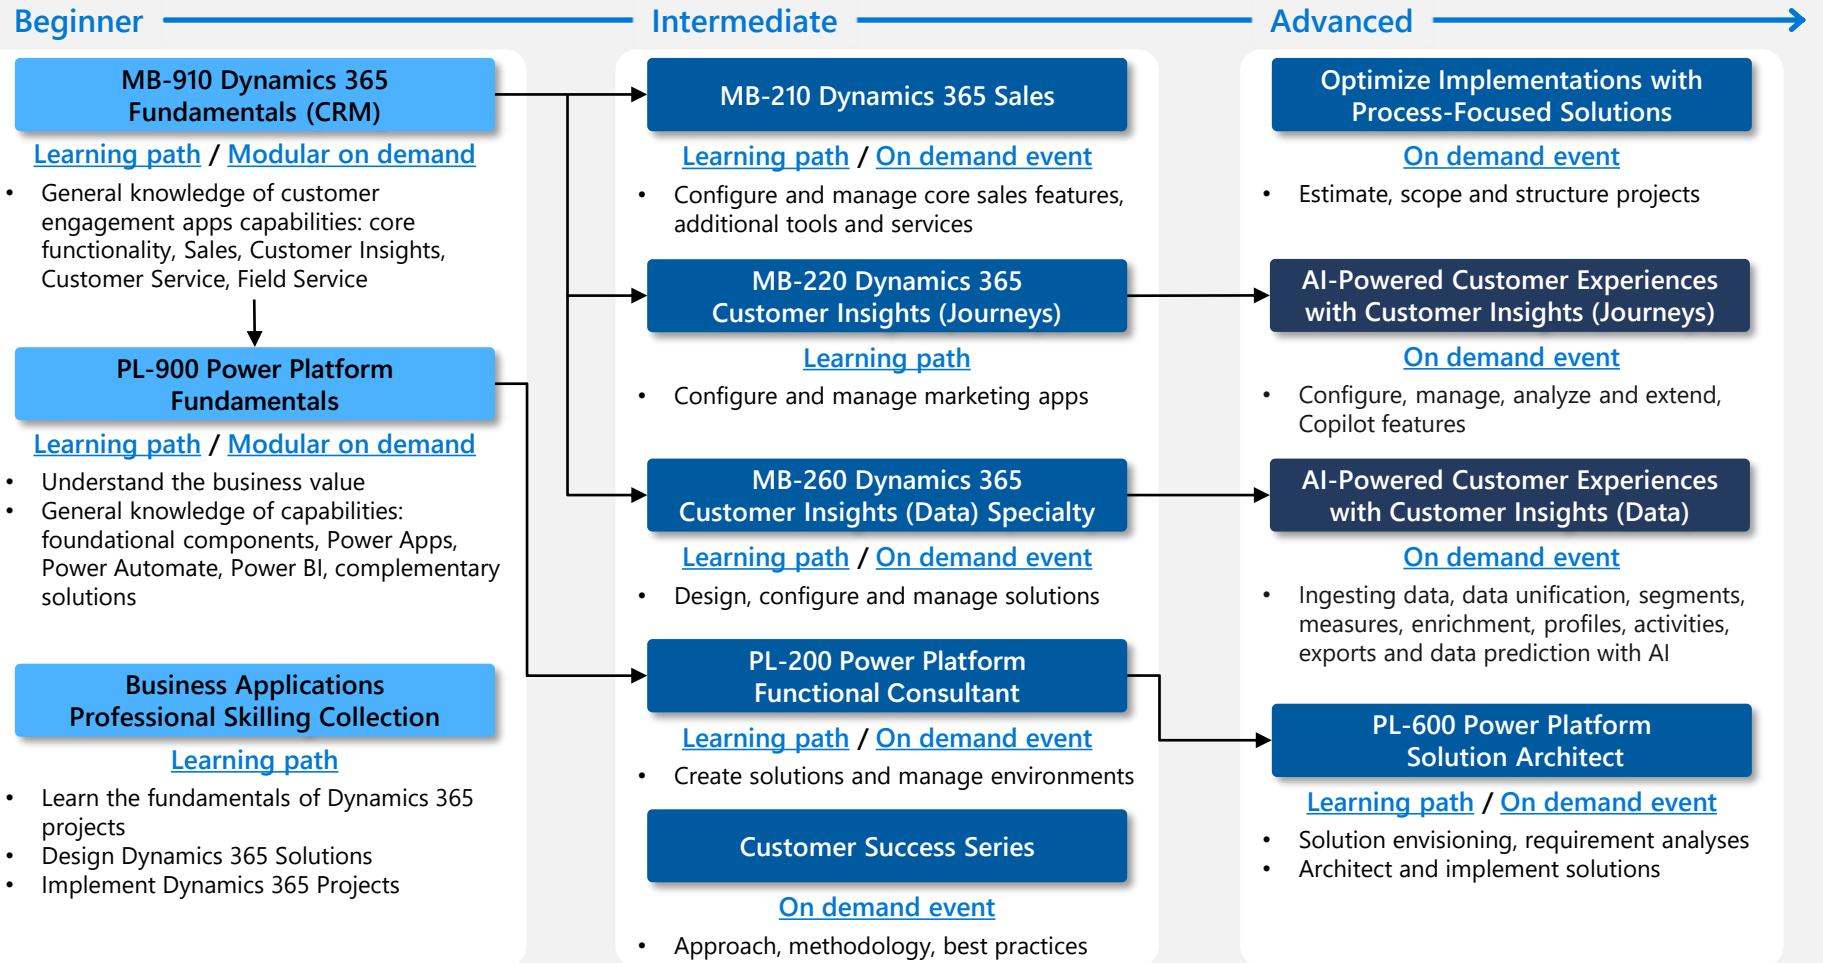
Beginner Intermediate Advanced

MB-910 Dynamics 365 Fundamentals (CRM)

Learning path / Modular on demand

• General knowledge of customer engagement apps capabilities: core functionality, Sales, Customer Insights, Customer Service, Field Service

PL-900 Power Platform Fundamentals

Learning path / Modular on demand

• Understand the business value
• General knowledge of capabilities: foundational components, Power Apps, Power Automate, Power BI, complementary solutions

Business Applications Professional Skilling Collection

Learning path

• Learn the fundamentals of Dynamics 365 projects
• Design Dynamics 365 Solutions
• Implement Dynamics 365 Projects

MB-210 Dynamics 365 Sales

Learning path / On demand event

• Configure and manage core sales features, additional tools and services

MB-220 Dynamics 365 Customer Insights (Journeys)

Learning path

• Configure and manage marketing apps

MB-260 Dynamics 365 Customer Insights (Data) Specialty

Learning path / On demand event

• Design, configure and manage solutions

PL-200 Power Platform Functional Consultant

Learning path / On demand event

• Create solutions and manage environments

Customer Success Series

On demand event

• Approach, methodology, best practices

Optimize Implementations with Process-Focused Solutions

On demand event

• Estimate, scope and structure projects

AI-Powered Customer Experiences with Customer Insights (Journeys)

On demand event

• Configure, manage, analyze and extend, Copilot features

AI-Powered Customer Experiences with Customer Insights (Data)

On demand event

• Ingesting data, data unification, segments, measures, enrichment, profiles, activities, exports and data prediction with AI

PL-600 Power Platform Solution Architect

Learning path / On demand event

• Solution envisioning, requirement analyses
• Architect and implement solutions